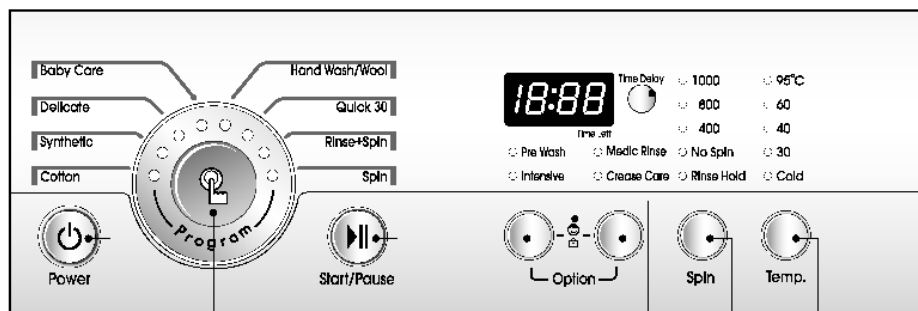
Baby Care
Delicate
Synthetic
Cotton
Hand Wash/Wool
Quick 30
Rinse+Spin
Spin
Program
Power
Start/Pause
18:88
Time Delay
Time Left
1000
800
400
No Spin
Rinse Hold
95°C
60
40
30
Cold
Pre Wash
Intensive
Medic Rinse
Crease Care
Option
Spin
Temp.